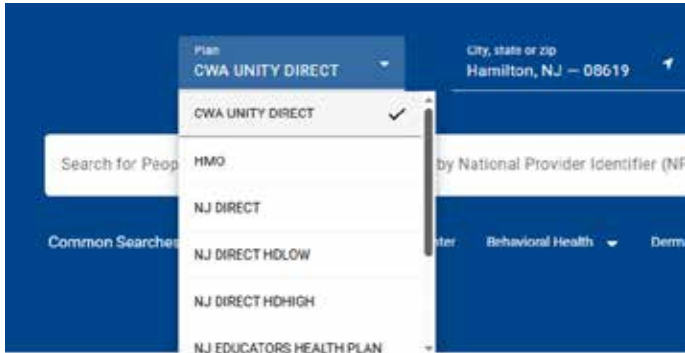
Plan
CWA UNITY DIRECT

City, state or zip
Hamilton, NJ — 08619

CWA UNITY DIRECT
HMO
NJ DIRECT
NJ DIRECT HDLOW
NJ DIRECT HDHIGH
NJ EDUCATORS HEALTH PLAN

Search for Peop

by National Provider Identifier (NP

Common Searche

ter

Behavioral Health

Derm